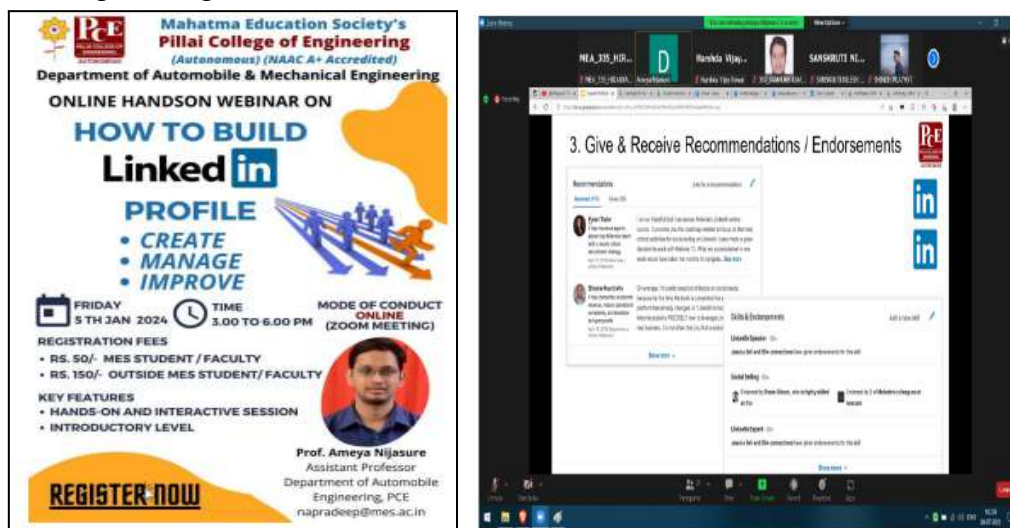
PCE PILLAI COLLEGE OF ENGINEERING AUTONOMOUS

Mahatma Education Society's
Pillai College of Engineering
(Autonomous) (NAAC A+ Accredited)
Department of Automobile & Mechanical Engineering

ONLINE HANDSON WEBINAR ON
HOW TO BUILD
Linked in
PROFILE
• CREATE
• MANAGE
• IMPROVE

FRIDAY
5 TH JAN 2024

TIME
3.00 TO 6.00 PM

MODE OF CONDUCT
ONLINE
(ZOOM MEETING)

REGISTRATION FEES
• RS. 50/- MES STUDENT / FACULTY
• RS. 150/- OUTSIDE MES STUDENT/ FACULTY

KEY FEATURES
• HANDS-ON AND INTERACTIVE SESSION
• INTRODUCTORY LEVEL

Prof. Ameya Nijasure
Assistant Professor
Department of Automobile Engineering, PCE
napradeep@mes.ac.in

REGISTER NOW

MEA_335_HIR... D Harshda Vijay... SANSKRUTI N...

3. Give & Receive Recommendations / Endorsements

PCE

in

in

Recommendations

Received Given

Show more

Skills & Endorsements

LinkedIn Speaker

Social Selling

LinkedIn Expert

Show more